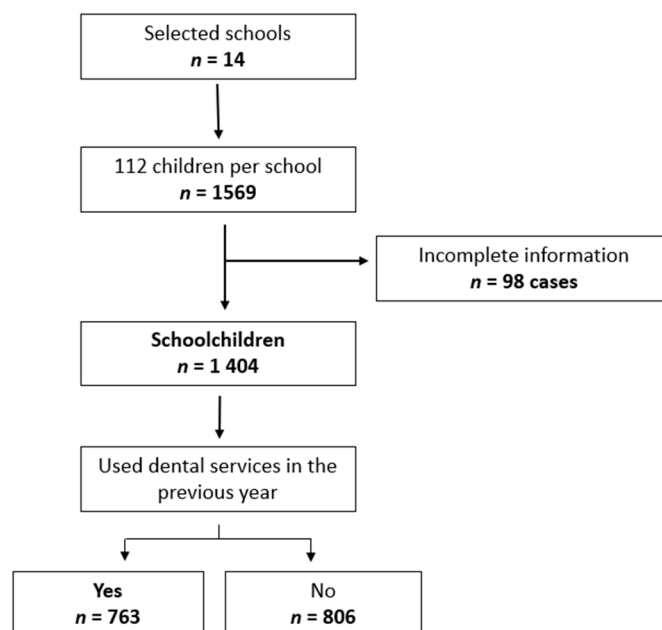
Selected schools
$n$ = 14

112 children per school
$n$ = 1569

Incomplete information
$n$ = 98 cases

Schoolchildren
$n$ = 1 404

Used dental services in the previous year

Yes
$n$ = 763

No
$n$ = 806